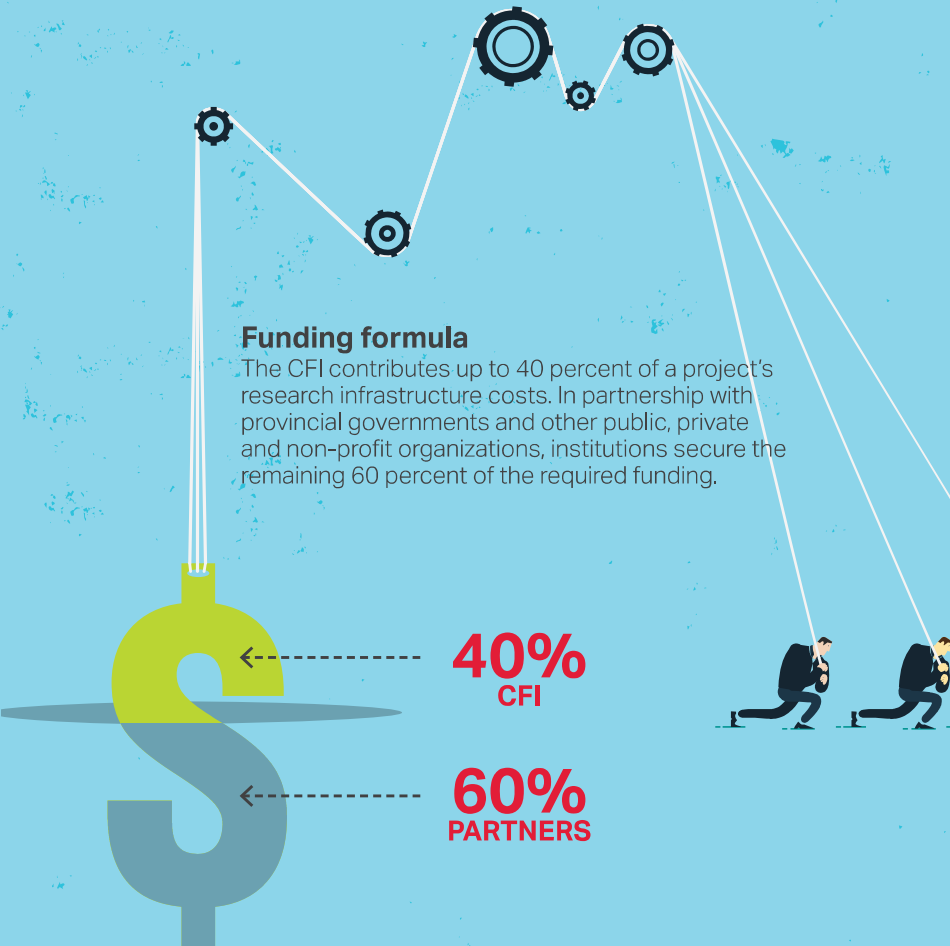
Funding formula
The CFI contributes up to 40 percent of a project's research infrastructure costs. In partnership with provincial governments and other public, private and non-profit organizations, institutions secure the remaining 60 percent of the required funding.

40%
CFI

60%
PARTNERS